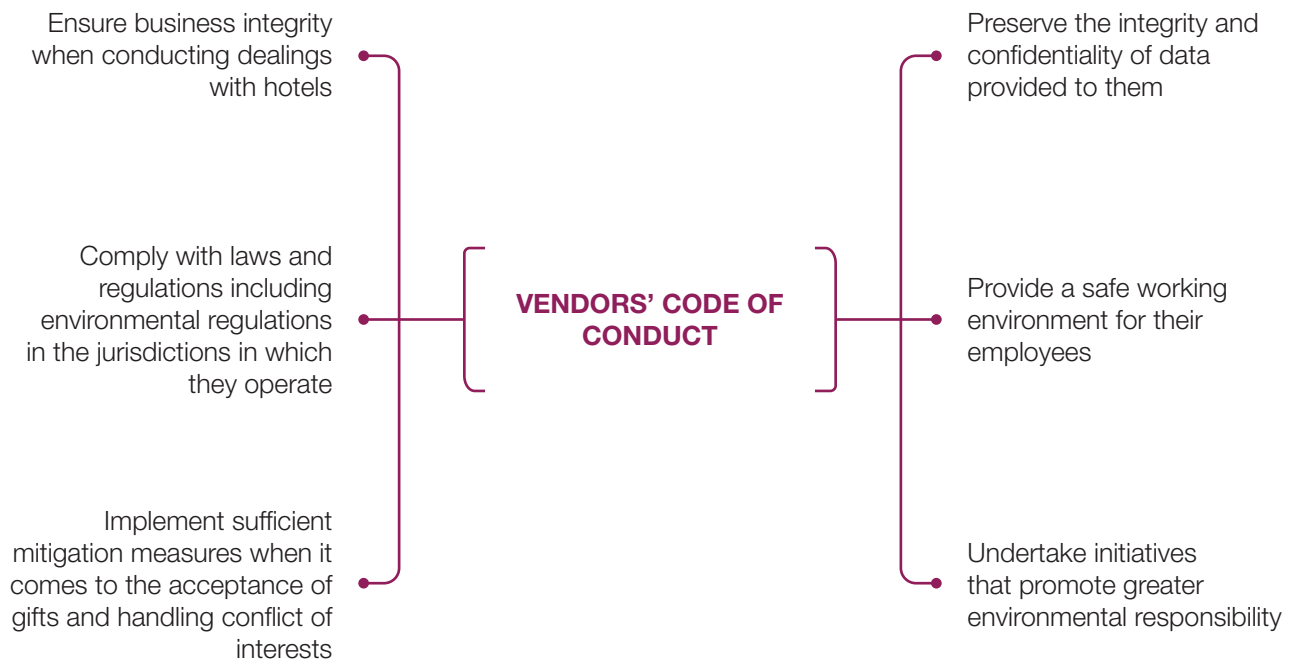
VENDORS' CODE OF CONDUCT

Ensure business integrity when conducting dealings with hotels

Comply with laws and regulations including environmental regulations in the jurisdictions in which they operate

Implement sufficient mitigation measures when it comes to the acceptance of gifts and handling conflict of interests

Preserve the integrity and confidentiality of data provided to them

Provide a safe working environment for their employees

Undertake initiatives that promote greater environmental responsibility